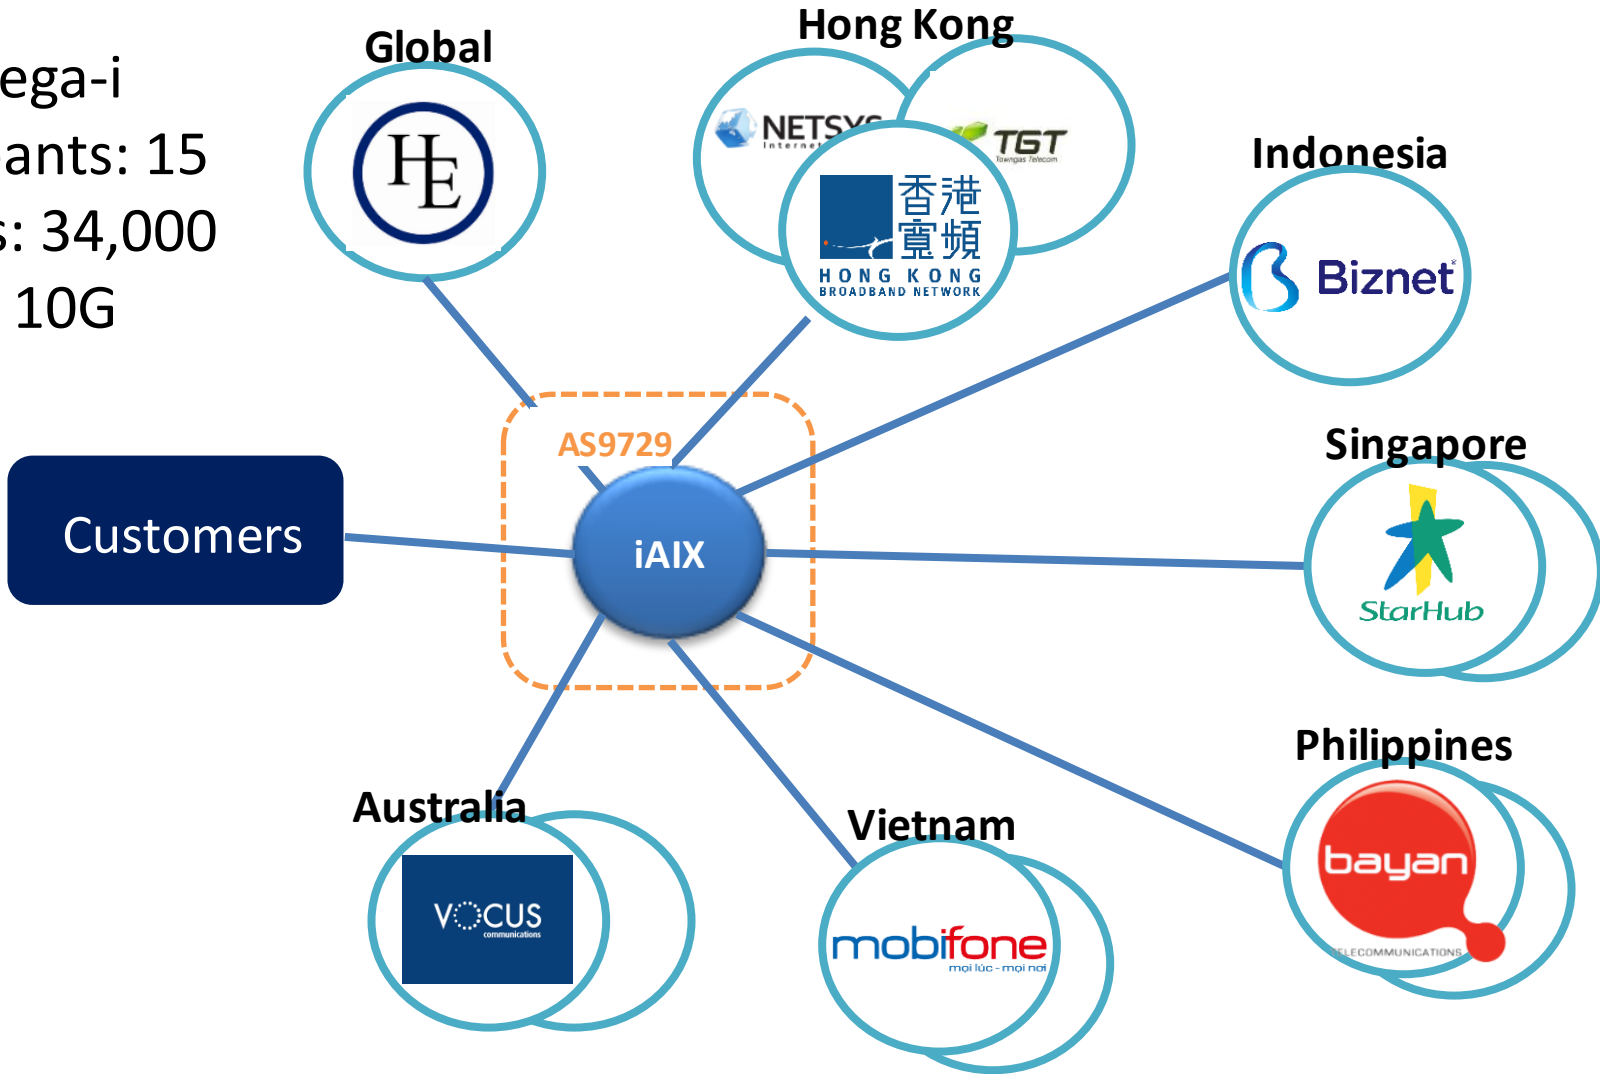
ega-i
ants: 15
s: 34,000
10G

Global
HE

Hong Kong
NETSYS
Internet
TGT
Towngas Telecom
香港
寬頻
HONG KONG
BROADBAND NETWORK

Indonesia
Biznet

AS9729
iAIX

Customers

Singapore
StarHub

Philippines
bayan
TELECOMMUNICATIONS

Australia
VOCUS
communications

Vietnam
mobifone
mọi lúc - mọi nơi